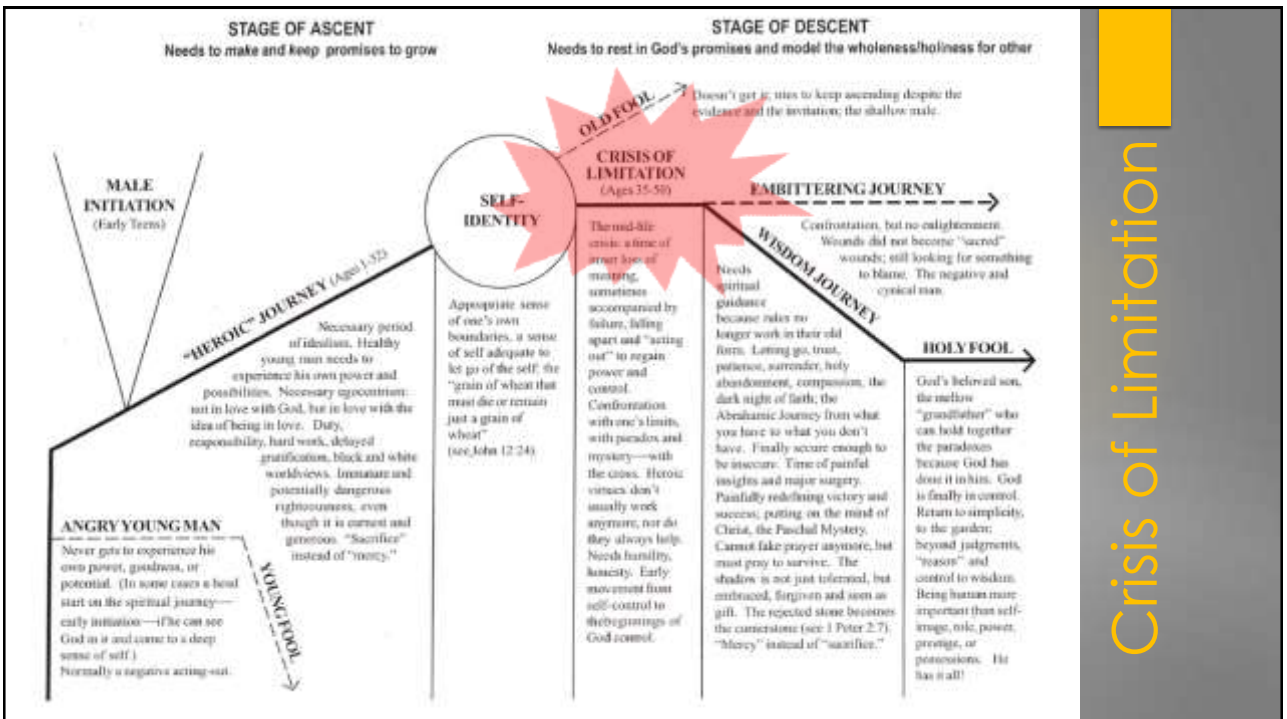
STAGE OF ASCENT
Needs to make and keep promises to grow

STAGE OF DESCENT
Needs to rest in God's promises and model the wholeness/holiness for other

MALE INITIATION
(Early Teens)

"HEROIC" JOURNEY (Ages 1-35)

Necessary period of idealism. Healthy young man needs to experience his own power and possibilities. Necessary egocentrism: not in love with God, but in love with the idea of being in love. Duty, responsibility, hard work, delayed gratification, black and white worldviews. Immature and potentially dangerous righteousness, even though it is earnest and generous. "Sacrifice" instead of "mercy."

ANGRY YOUNG MAN
Never gets to experience his own power, goodness, or potential. (In some cases a head start on the spiritual journey—early initiation—if he can see God in it and come to a deep sense of self.) Normally a negative acting-out.

YOUNG FOOL

SELF-IDENTITY

Appropriate sense of one's own boundaries, a sense of self adequate to let go of the self; the "grain of wheat that must die or remain just a grain of wheat" (see John 12:24)

OLD FOOL

Doesn't get it; tries to keep ascending despite the evidence and the invitation; the shallow male.

CRISIS OF LIMITATION
(Ages 35-50)

The mid-life crisis: a time of great loss of meaning, sometimes accompanied by failure, falling apart and "acting out" to regain power and control. Confrontation with one's limits, with paradox and mystery—with the cross. Heroic virtues don't usually work anymore, nor do they always help. Needs humility, honesty. Early movement from self-control to the beginnings of God control.

EMBITTERING JOURNEY

Confrontation, but no enlightenment. Wounds did not become "sacred" wounds; still looking for something to blame. The negative and cynical man.

WISDOM JOURNEY

Needs spiritual guidance because rules no longer work in their old form. Letting go, trust, patience, surrender, holy abandonment, compassion, the dark night of faith; the Abrahamic Journey from what you have to what you don't have. Finally secure enough to be insecure. Time of painful insights and major surgery. Painfully redefining victory and success; putting on the mind of Christ, the Paschal Mystery. Cannot fake prayer anymore, but must pray to survive. The shadow is not just tolerated, but embraced, forgiven and seen as gift. The rejected stone becomes the cornerstone (see 1 Peter 2:7). "Mercy" instead of "sacrifice."

HOLY FOOL

God's beloved son, the mellow "grandfather" who can hold together the paradoxes because God has done it in him. God is finally in control. Return to simplicity, to the garden; beyond judgments, "reason" and control to wisdom. Being human more important than self-image, role, power, prestige, or possessions. He has it all!

Crisis of Limitation